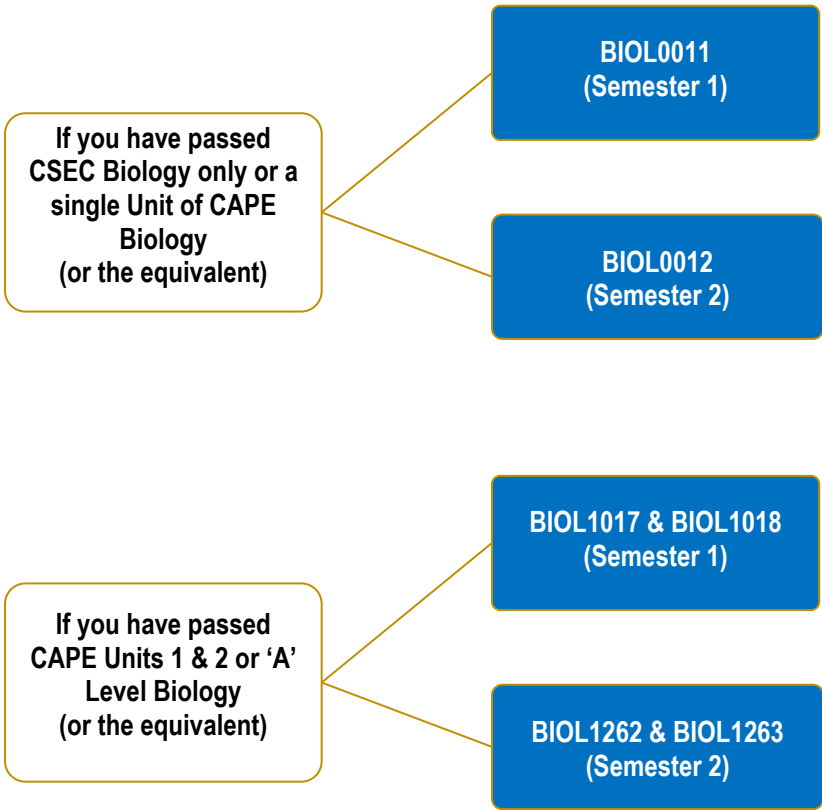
If you have passed CSEC Biology only or a single Unit of CAPE Biology
(or the equivalent)

BIOL0011
(Semester 1)

BIOL0012
(Semester 2)

If you have passed CAPE Units 1 & 2 or ‘A’ Level Biology
(or the equivalent)

BIOL1017 & BIOL1018
(Semester 1)

BIOL1262 & BIOL1263
(Semester 2)